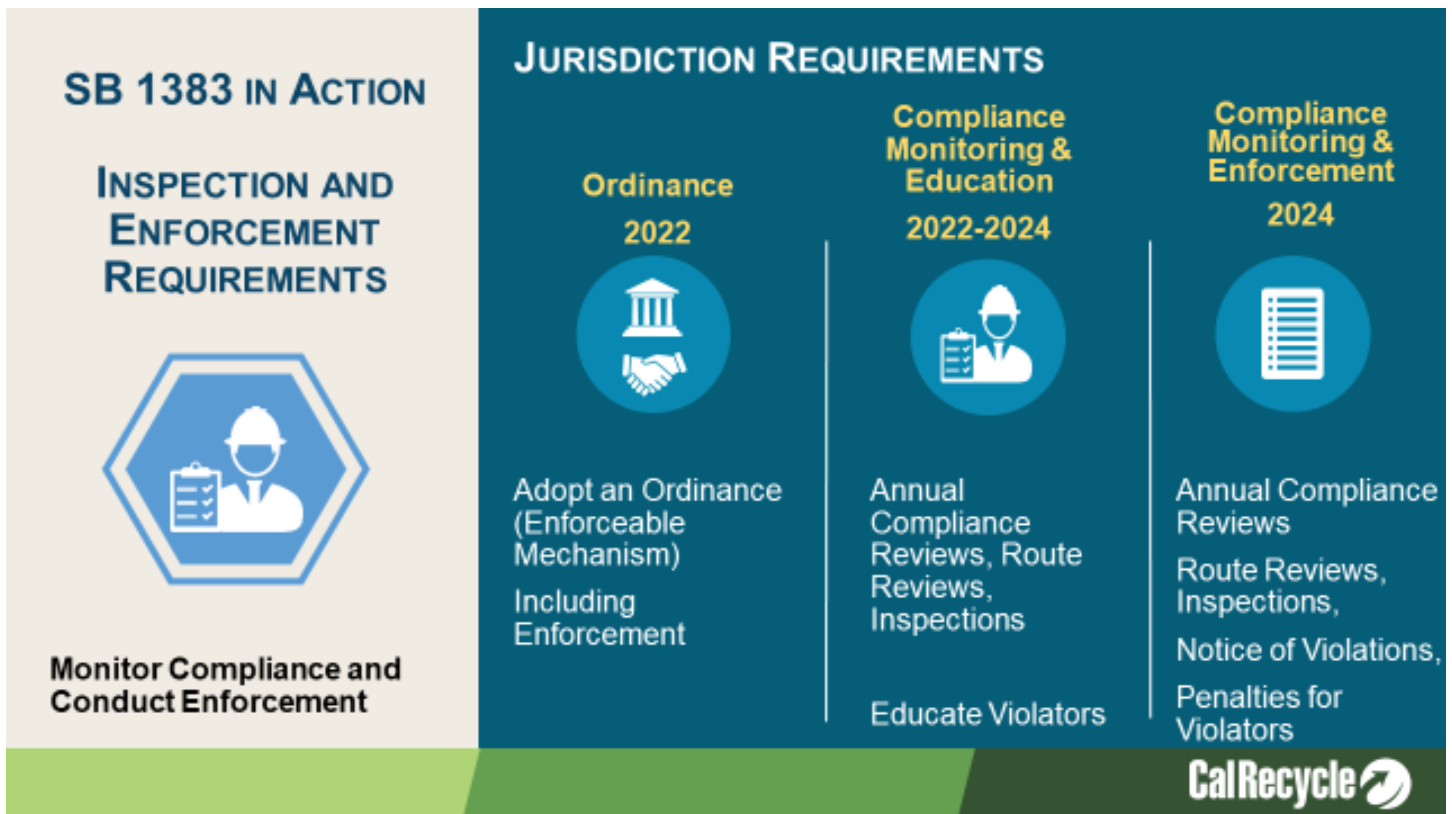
SB 1383 IN ACTION

INSPECTION AND ENFORCEMENT REQUIREMENTS

Monitor Compliance and Conduct Enforcement

JURISDICTION REQUIREMENTS

Ordinance

2022

Adopt an Ordinance (Enforceable Mechanism)

Including Enforcement

Compliance Monitoring & Education

2022-2024

Annual Compliance Reviews, Route Reviews, Inspections

Educate Violators

Compliance Monitoring & Enforcement

2024

Annual Compliance Reviews

Route Reviews, Inspections,

Notice of Violations,

Penalties for Violators

CalRecycle